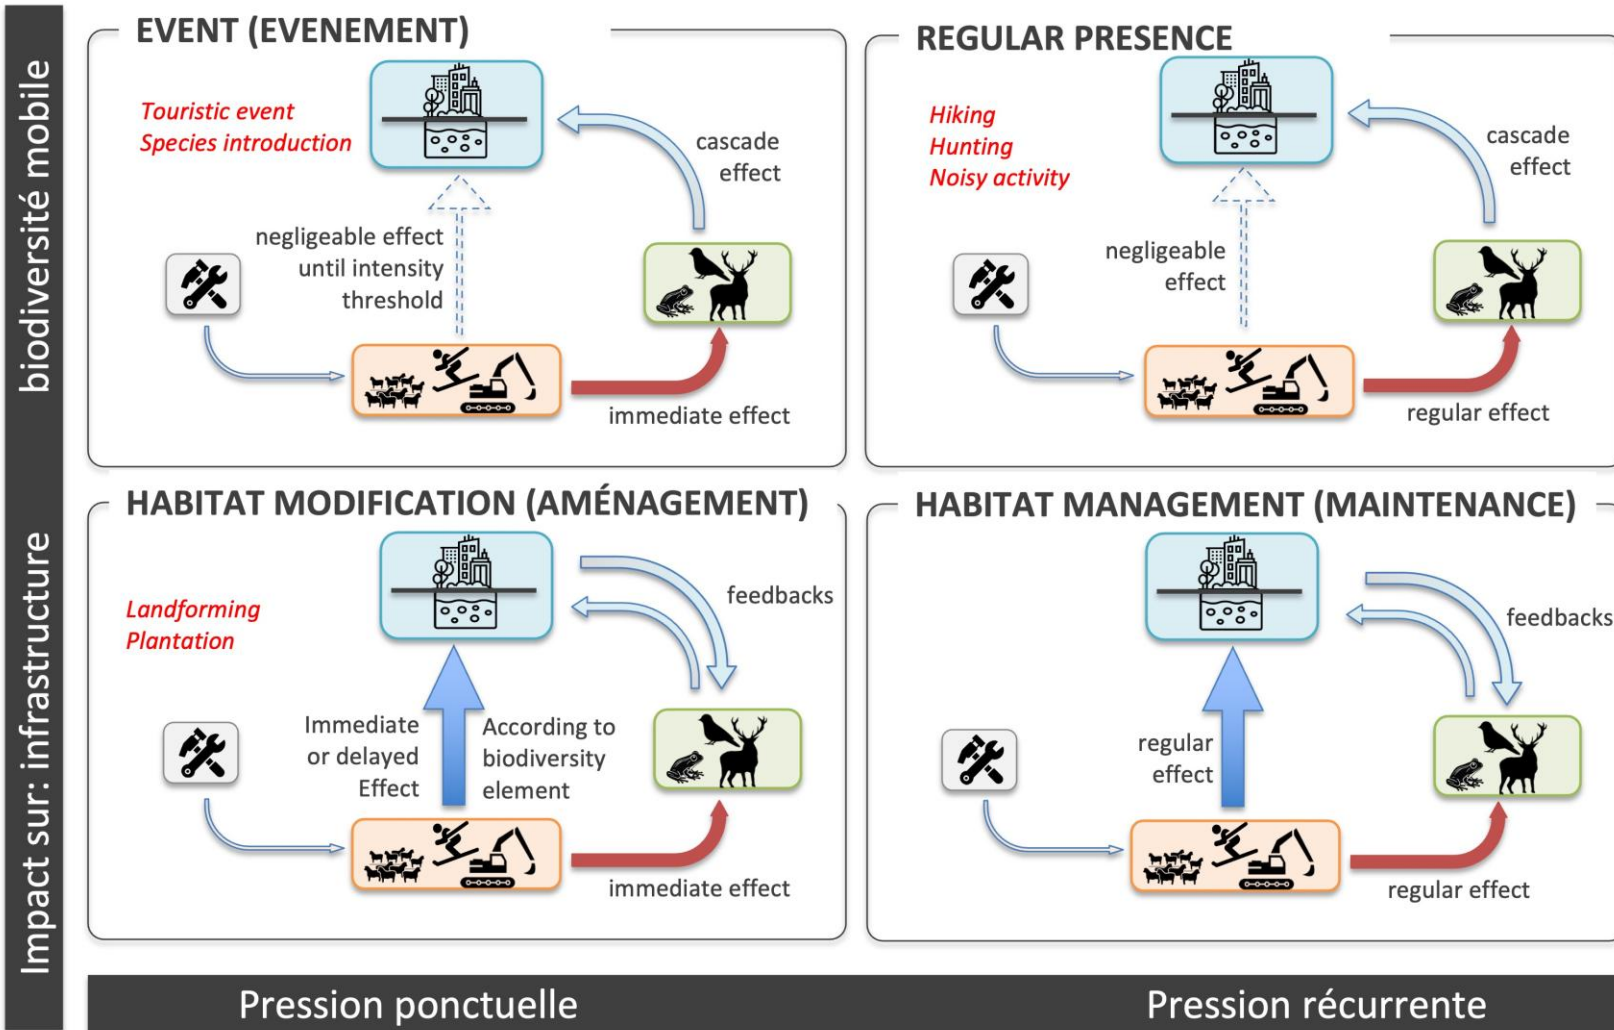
biodiversité mobile

EVENT (EVENEMENT)

Touristic event
Species introduction

cascade effect

negligeable effect until intensity threshold

immediate effect

REGULAR PRESENCE

Hiking
Hunting
Noisy activity

cascade effect

negligeable effect

regular effect

Impact sur: infrastructure

HABITAT MODIFICATION (AMÉNAGEMENT)

Landforming
Plantation

feedbacks

Immediate or delayed Effect

According to biodiversity element

immediate effect

HABITAT MANAGEMENT (MAINTENANCE)

feedbacks

regular effect

regular effect

Pression ponctuelle

Pression récurrente